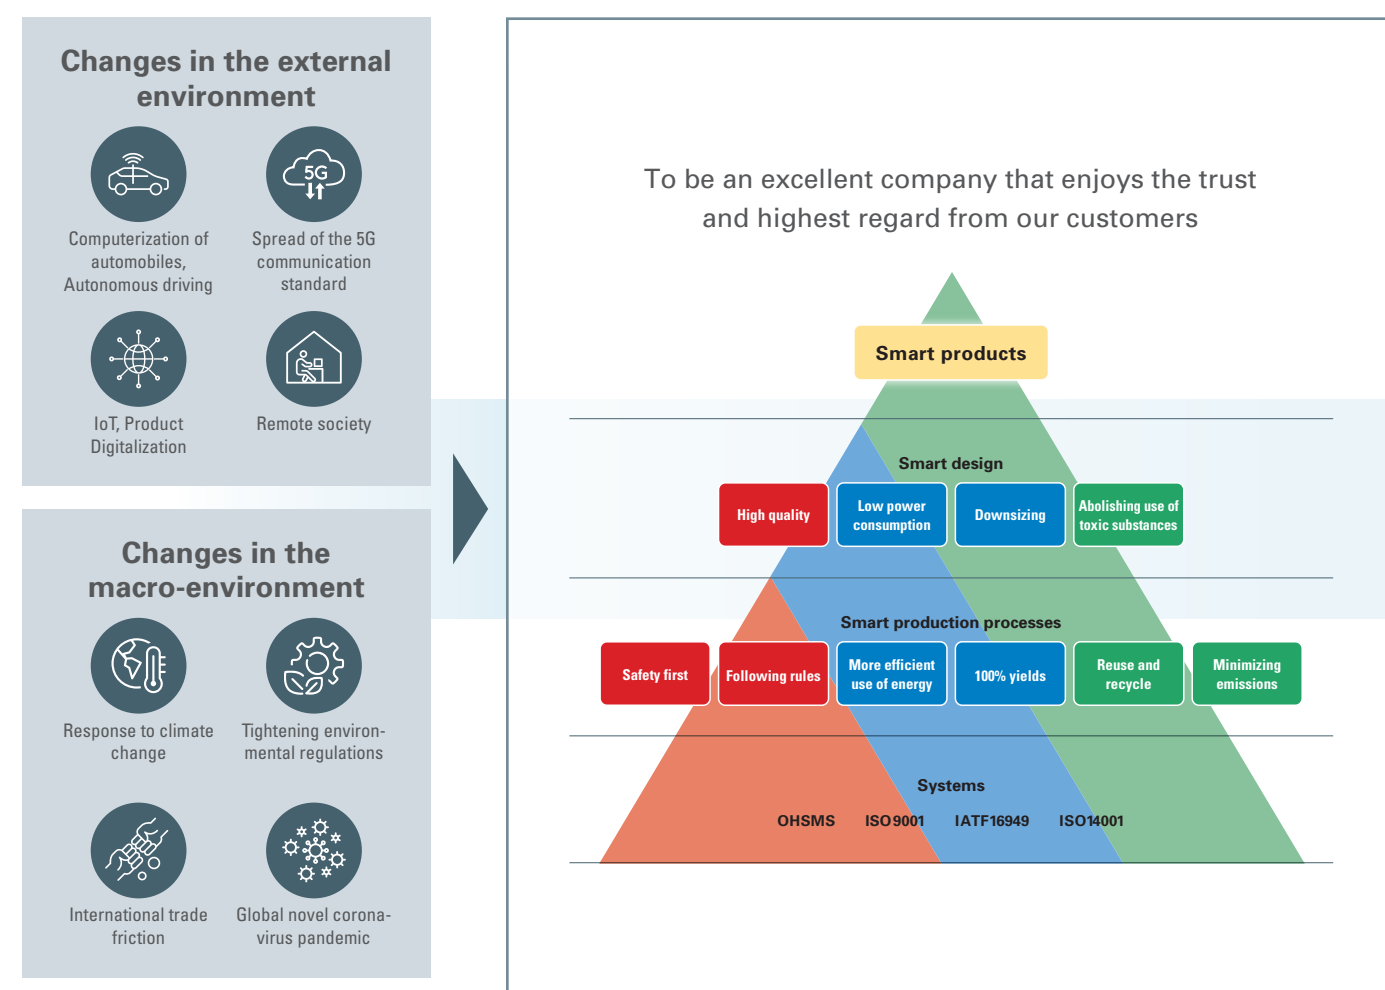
Changes in the external environment

5G

Computerization of automobiles, Autonomous driving

Spread of the 5G communication standard

IoT, Product Digitalization

Remote society

Changes in the macro-environment

Response to climate change

Tightening environmental regulations

International trade friction

Global novel coronavirus pandemic

To be an excellent company that enjoys the trust and highest regard from our customers

Smart products

Smart design

High quality

Low power consumption

Downsizing

Abolishing use of toxic substances

Smart production processes

Safety first

Following rules

More efficient use of energy

100% yields

Reuse and recycle

Minimizing emissions

Systems

OHSMS

ISO9001

IATF16949

ISO14001